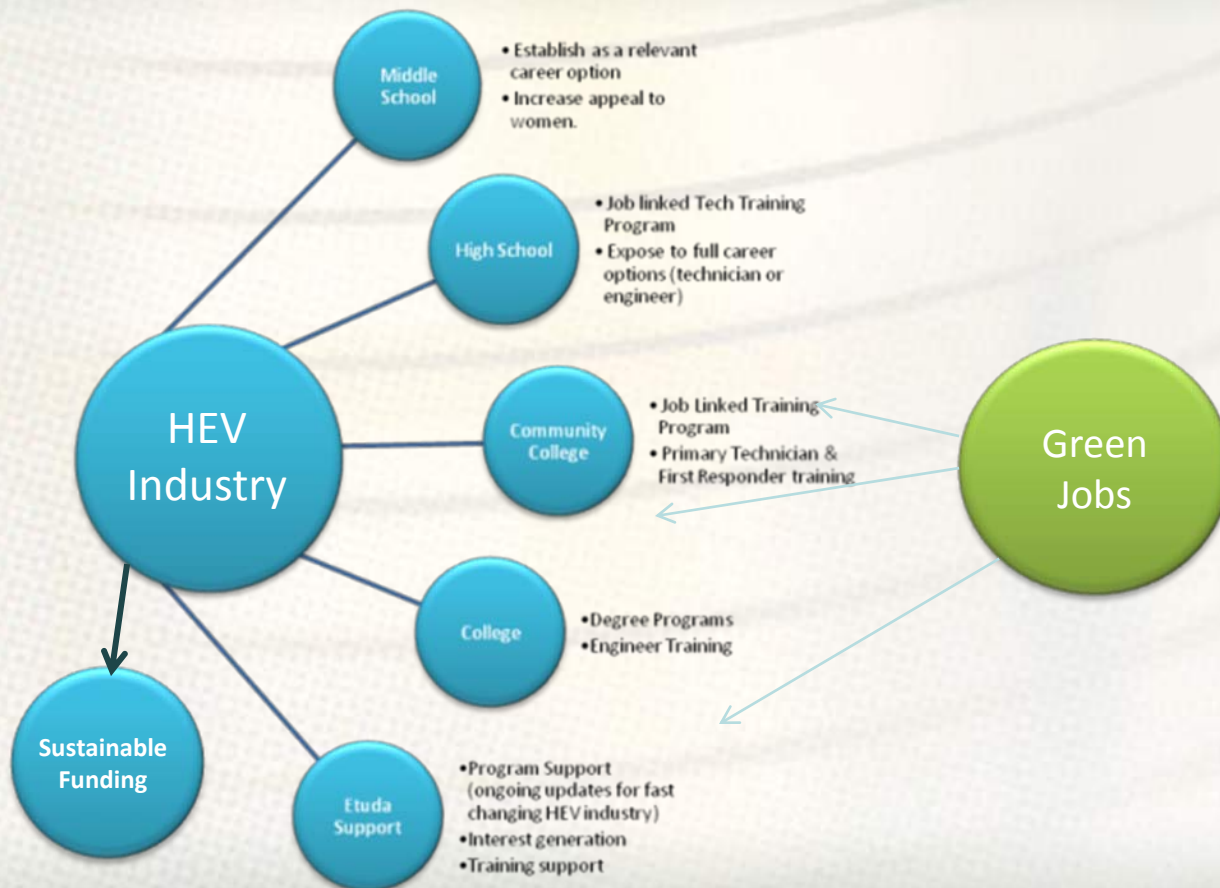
Middle School

• Establish as a relevant career option
• Increase appeal to women.

High School

• Job linked Tech Training Program
• Expose to full career options (technician or engineer)

HEV Industry

Community College

• Job Linked Training Program
• Primary Technician & First Responder training

Green Jobs

College

•Degree Programs
•Engineer Training

Sustainable Funding

Etuda Support

•Program Support (ongoing updates for fast changing HEV industry)
•Interest generation
•Training support